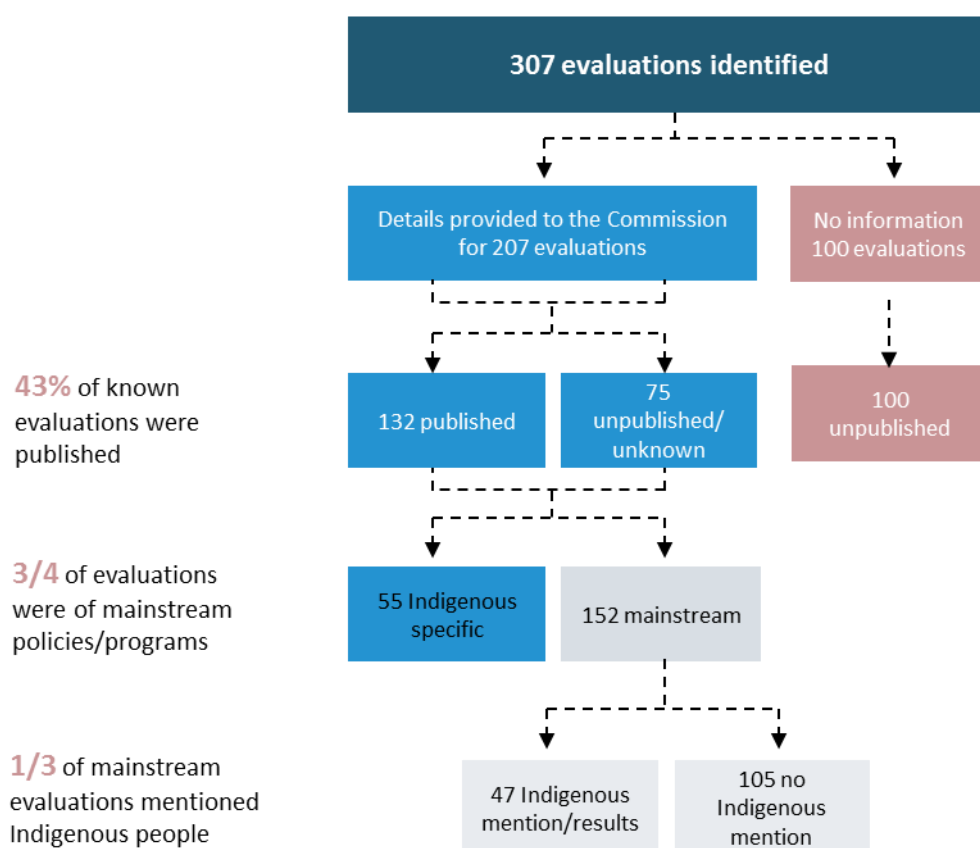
307 evaluations identified

Details provided to the Commission for 207 evaluations

No information 100 evaluations

43% of known evaluations were published

132 published

75 unpublished/ unknown

100 unpublished

3/4 of evaluations were of mainstream policies/programs

55 Indigenous specific

152 mainstream

1/3 of mainstream evaluations mentioned Indigenous people

47 Indigenous mention/results

105 no Indigenous mention